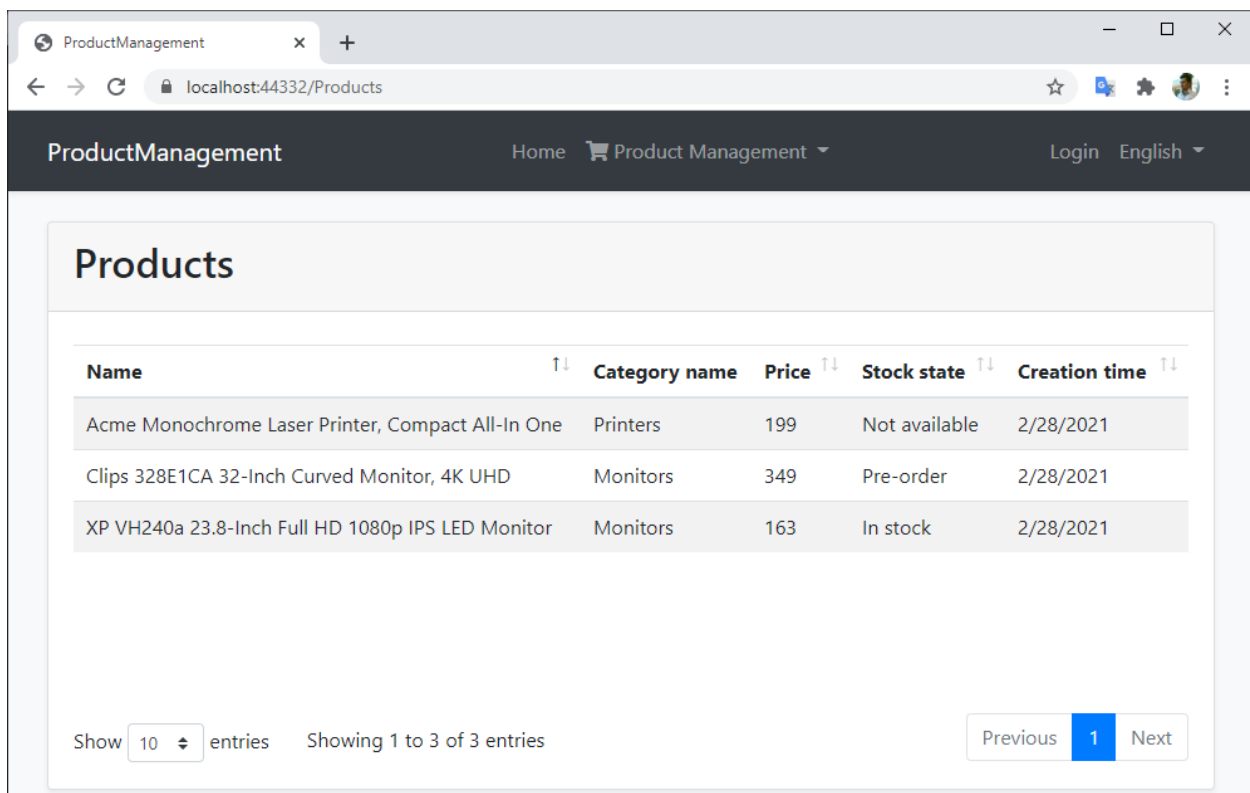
ProductManagement ×
+

localhost:44332/Products

ProductManagement Home Product Management Login English

Products

| Name | Category name | Price | Stock state | Creation time |
|---|---|---|---|---|
| Acme Monochrome Laser Printer, Compact All-In One | Printers | 199 | Not available | 2/28/2021 |
| Clips 328E1CA 32-Inch Curved Monitor, 4K UHD | Monitors | 349 | Pre-order | 2/28/2021 |
| XP VH240a 23.8-Inch Full HD 1080p IPS LED Monitor | Monitors | 163 | In stock | 2/28/2021 |

Show 10 entries Showing 1 to 3 of 3 entries

Previous 1 Next